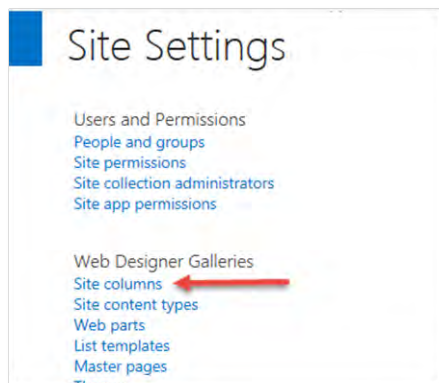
Site Settings

Users and Permissions
People and groups
Site permissions
Site collection administrators
Site app permissions

Web Designer Galleries
Site columns
Site content types
Web parts
List templates
Master pages
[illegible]